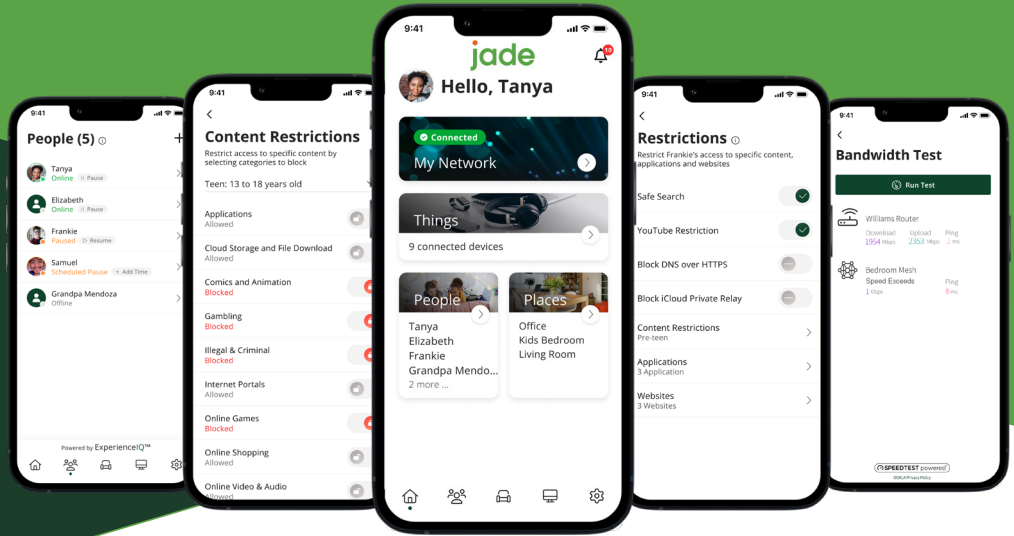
9:41

People (5)

Tanya
Online
Pause

Elizabeth
Online
Pause

Frankie
Paused
Resume

Samuel
Scheduled Pause
Add Time

Grandpa Mendoza
Offline

Powered by ExperienceIQ™

9:41

Content Restrictions

Restrict access to specific content by selecting categories to block

Teen: 13 to 18 years old

Applications
Allowed

Cloud Storage and File Download
Allowed

Comics and Animation
Blocked

Gambling
Blocked

Illegal & Criminal
Blocked

Internet Portals
Allowed

Online Games
Blocked

Online Shopping
Allowed

Online Video & Audio
Allowed

9:41

jade

10

Hello, Tanya

Connected
My Network

Things
9 connected devices

People
Tanya
Elizabeth
Frankie
Grandpa Mendo...
2 more ...

Places
Office
Kids Bedroom
Living Room

9:41

Restrictions

Restrict Frankie's access to specific content, applications and websites

Safe Search

YouTube Restriction

Block DNS over HTTPS

Block iCloud Private Relay

Content Restrictions
Pre-teen

Applications
3 Application

Websites
3 Websites

9:41

Bandwidth Test

Run Test

Williams Router
Download 1954 Mbps
Upload 2353 Mbps
Ping 1 ms

Bedroom Mesh
Speed Exceeds 1 Gbps
Ping 8 ms

SPEEDTEST powered

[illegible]